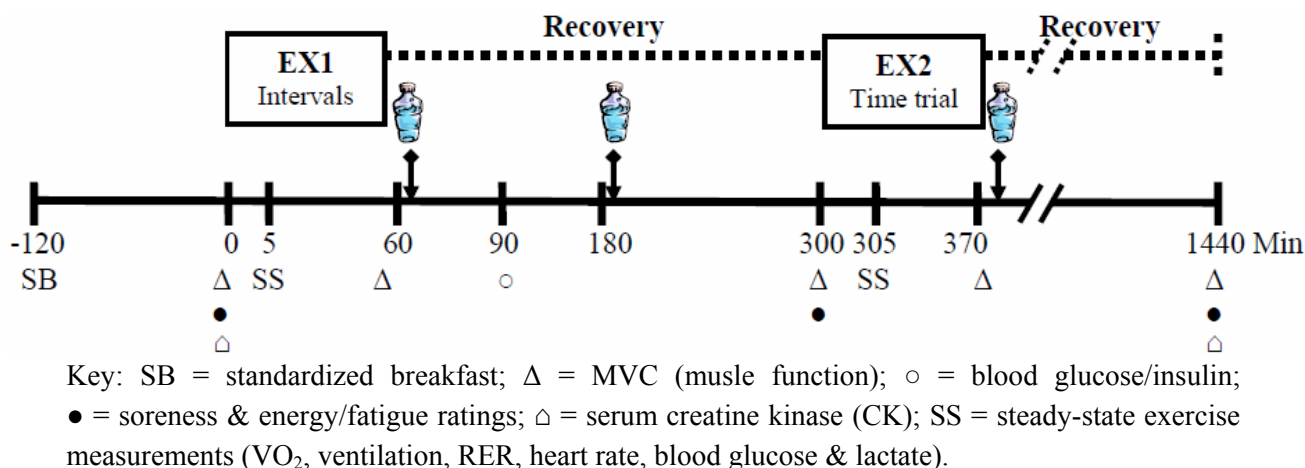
Recovery

Recovery

EX1
Intervals

EX2
Time trial

-120 SB

0 Δ ● ⌂

5 SS

60 Δ

90 ○

180

300 Δ ●

305 SS

370 Δ

1440 Min Δ ● ⌂

Key: SB = standardized breakfast; Δ = MVC (musle function); ○ = blood glucose/insulin; ● = soreness & energy/fatigue ratings; ⌂ = serum creatine kinase (CK); SS = steady-state exercise measurements ($VO_2$, ventilation, RER, heart rate, blood glucose & lactate).